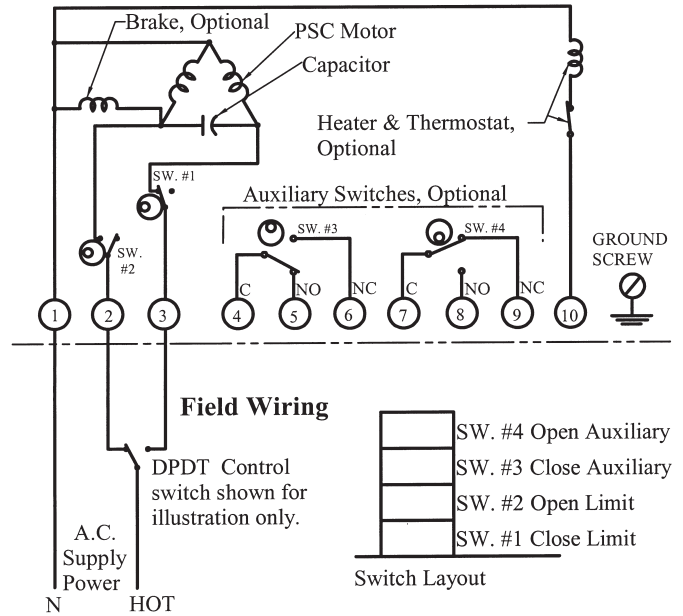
Brake, Optional

PSC Motor

Capacitor

Heater & Thermostat, Optional

SW. #1

Auxiliary Switches, Optional

SW. #3

SW. #4

SW. #2

GROUND SCREW

C NO NC C NO NC

1 2 3 4 5 6 7 8 9 10

Field Wiring

DPDT Control switch shown for illustration only.

A.C. Supply Power

N HOT

SW. #4 Open Auxiliary
SW. #3 Close Auxiliary
SW. #2 Open Limit
SW. #1 Close Limit

Switch Layout